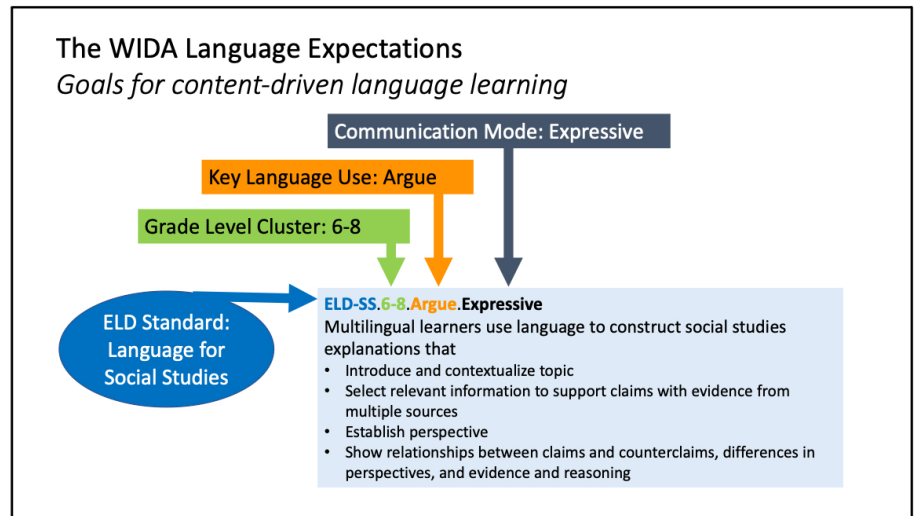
The WIDA Language Expectations
*Goals for content-driven language learning*

Communication Mode: Expressive

Key Language Use: Argue

Grade Level Cluster: 6-8

ELD Standard: Language for Social Studies

ELD-SS.6-8.Argue.Expressive
Multilingual learners use language to construct social studies explanations that
• Introduce and contextualize topic
• Select relevant information to support claims with evidence from multiple sources
• Establish perspective
• Show relationships between claims and counterclaims, differences in perspectives, and evidence and reasoning